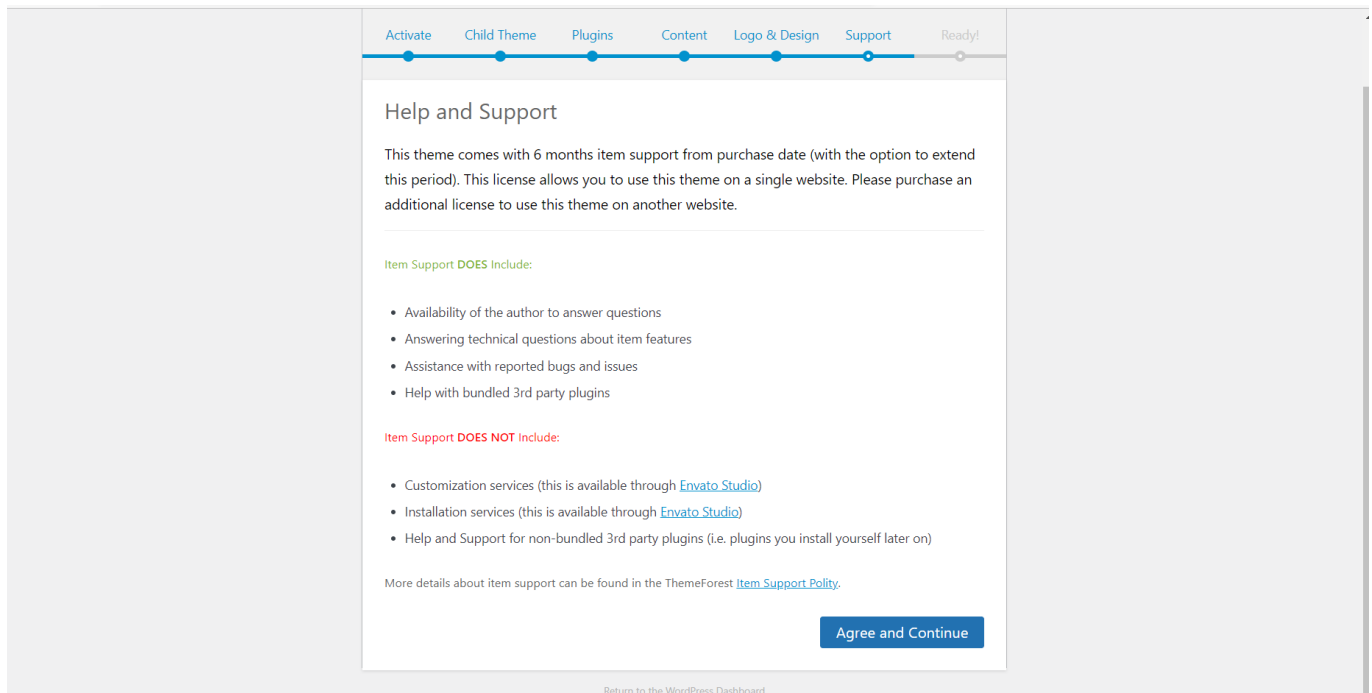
Activate Child Theme Plugins Content Logo & Design Support Ready!

Help and Support

This theme comes with 6 months item support from purchase date (with the option to extend this period). This license allows you to use this theme on a single website. Please purchase an additional license to use this theme on another website.

Item Support **DOES** Include:

- Availability of the author to answer questions
- Answering technical questions about item features
- Assistance with reported bugs and issues
- Help with bundled 3rd party plugins

Item Support **DOES NOT** Include:

- Customization services (this is available through Envato Studio)
- Installation services (this is available through Envato Studio)
- Help and Support for non-bundled 3rd party plugins (i.e. plugins you install yourself later on)

More details about item support can be found in the ThemeForest Item Support Polity.

Agree and Continue

Return to the WordPress Dashboard